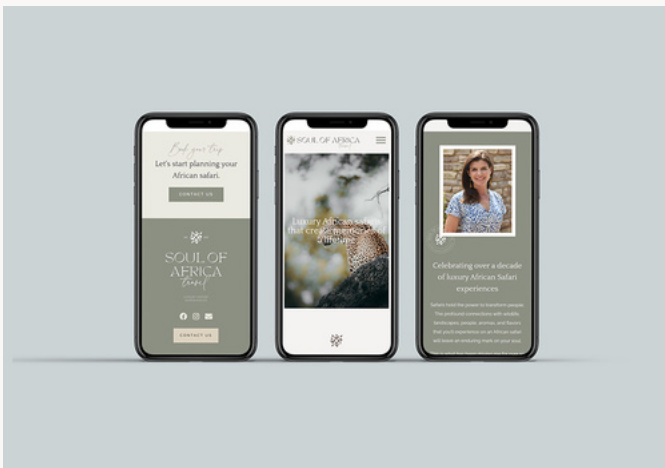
Book your trip
Let's start planning your African safari.
CONTACT US
SOUL OF AFRICA
travel
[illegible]
CONTACT US

SOUL OF AFRICA
Luxury African safaris that create memories of a lifetime

Celebrating over a decade of luxury African Safari experiences
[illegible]